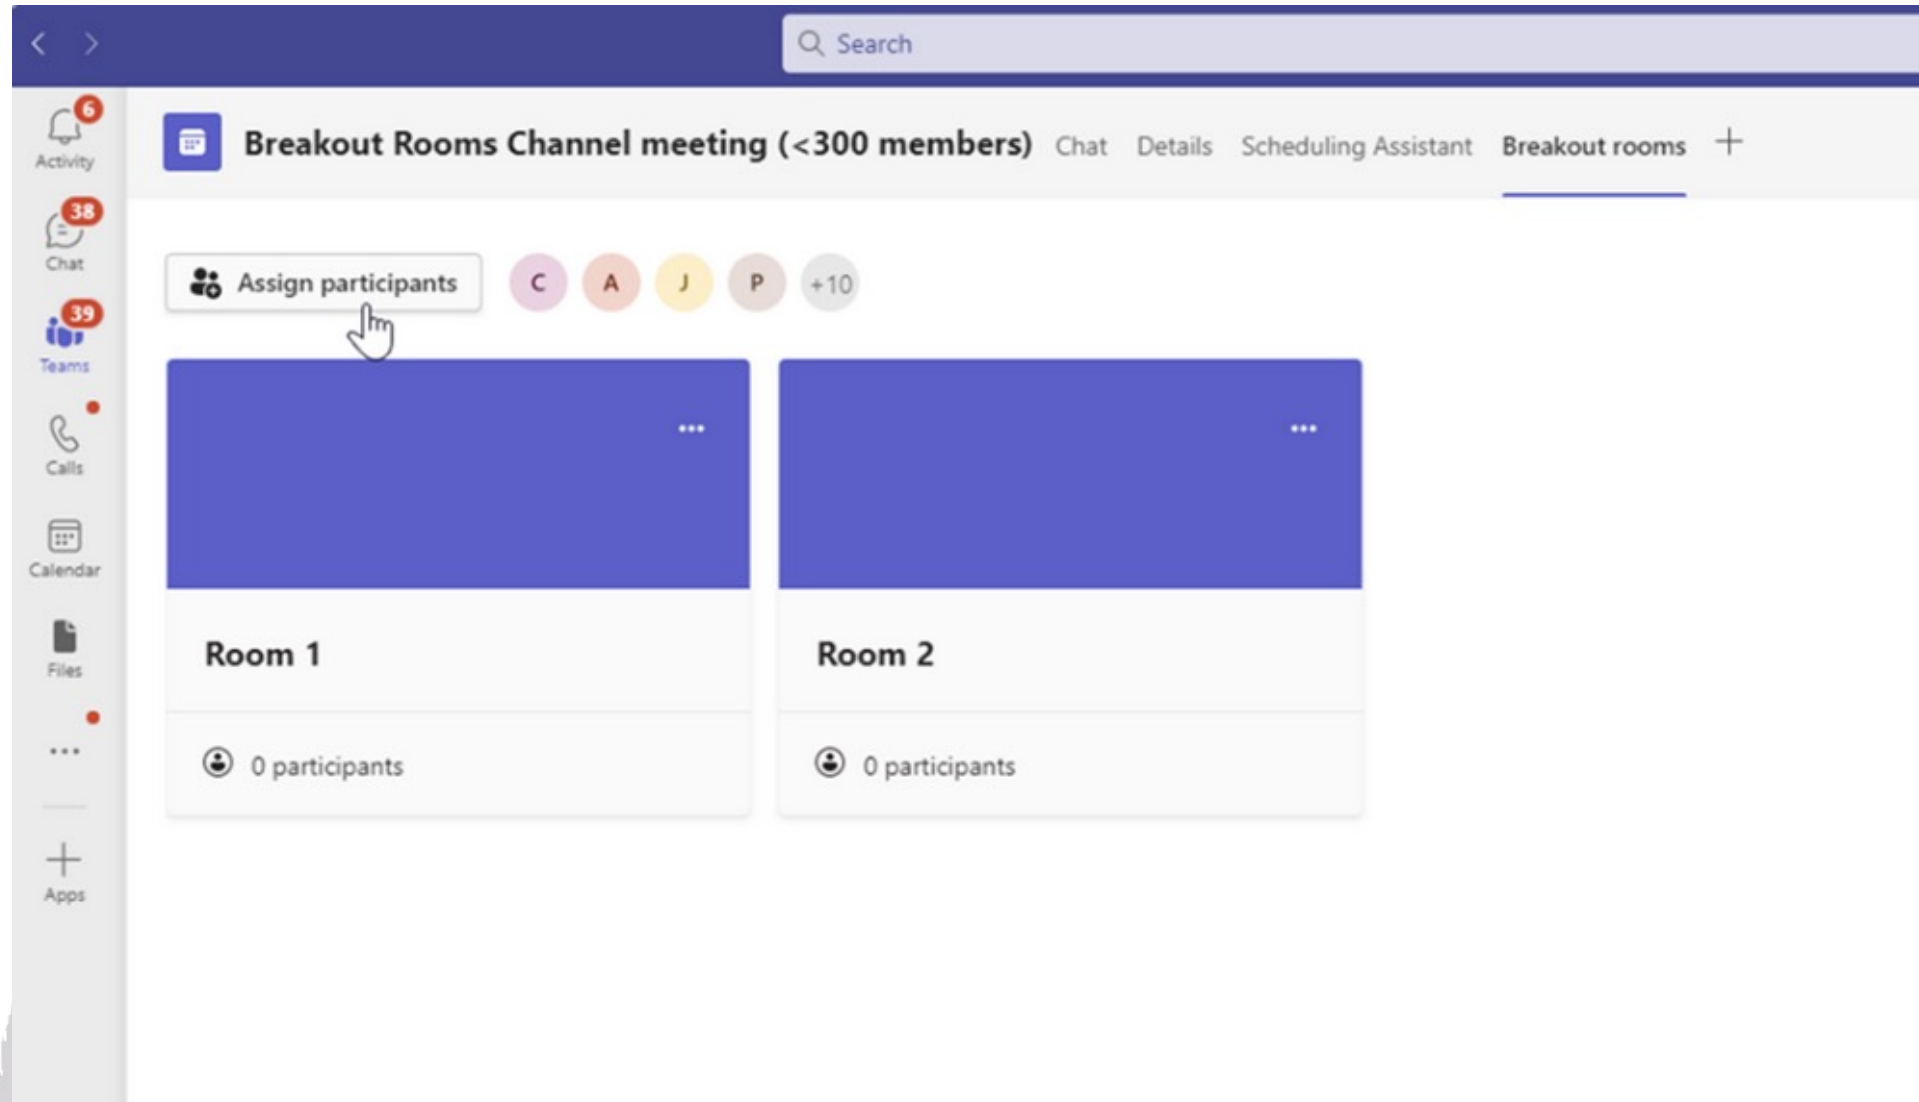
Search

6
Activity
38
Chat
39
Teams
Calls
Calendar
Files
...
Apps

Breakout Rooms Channel meeting (<300 members) Chat Details Scheduling Assistant Breakout rooms +

Assign participants C A J P +10

...
Room 1
0 participants

...
Room 2
0 participants